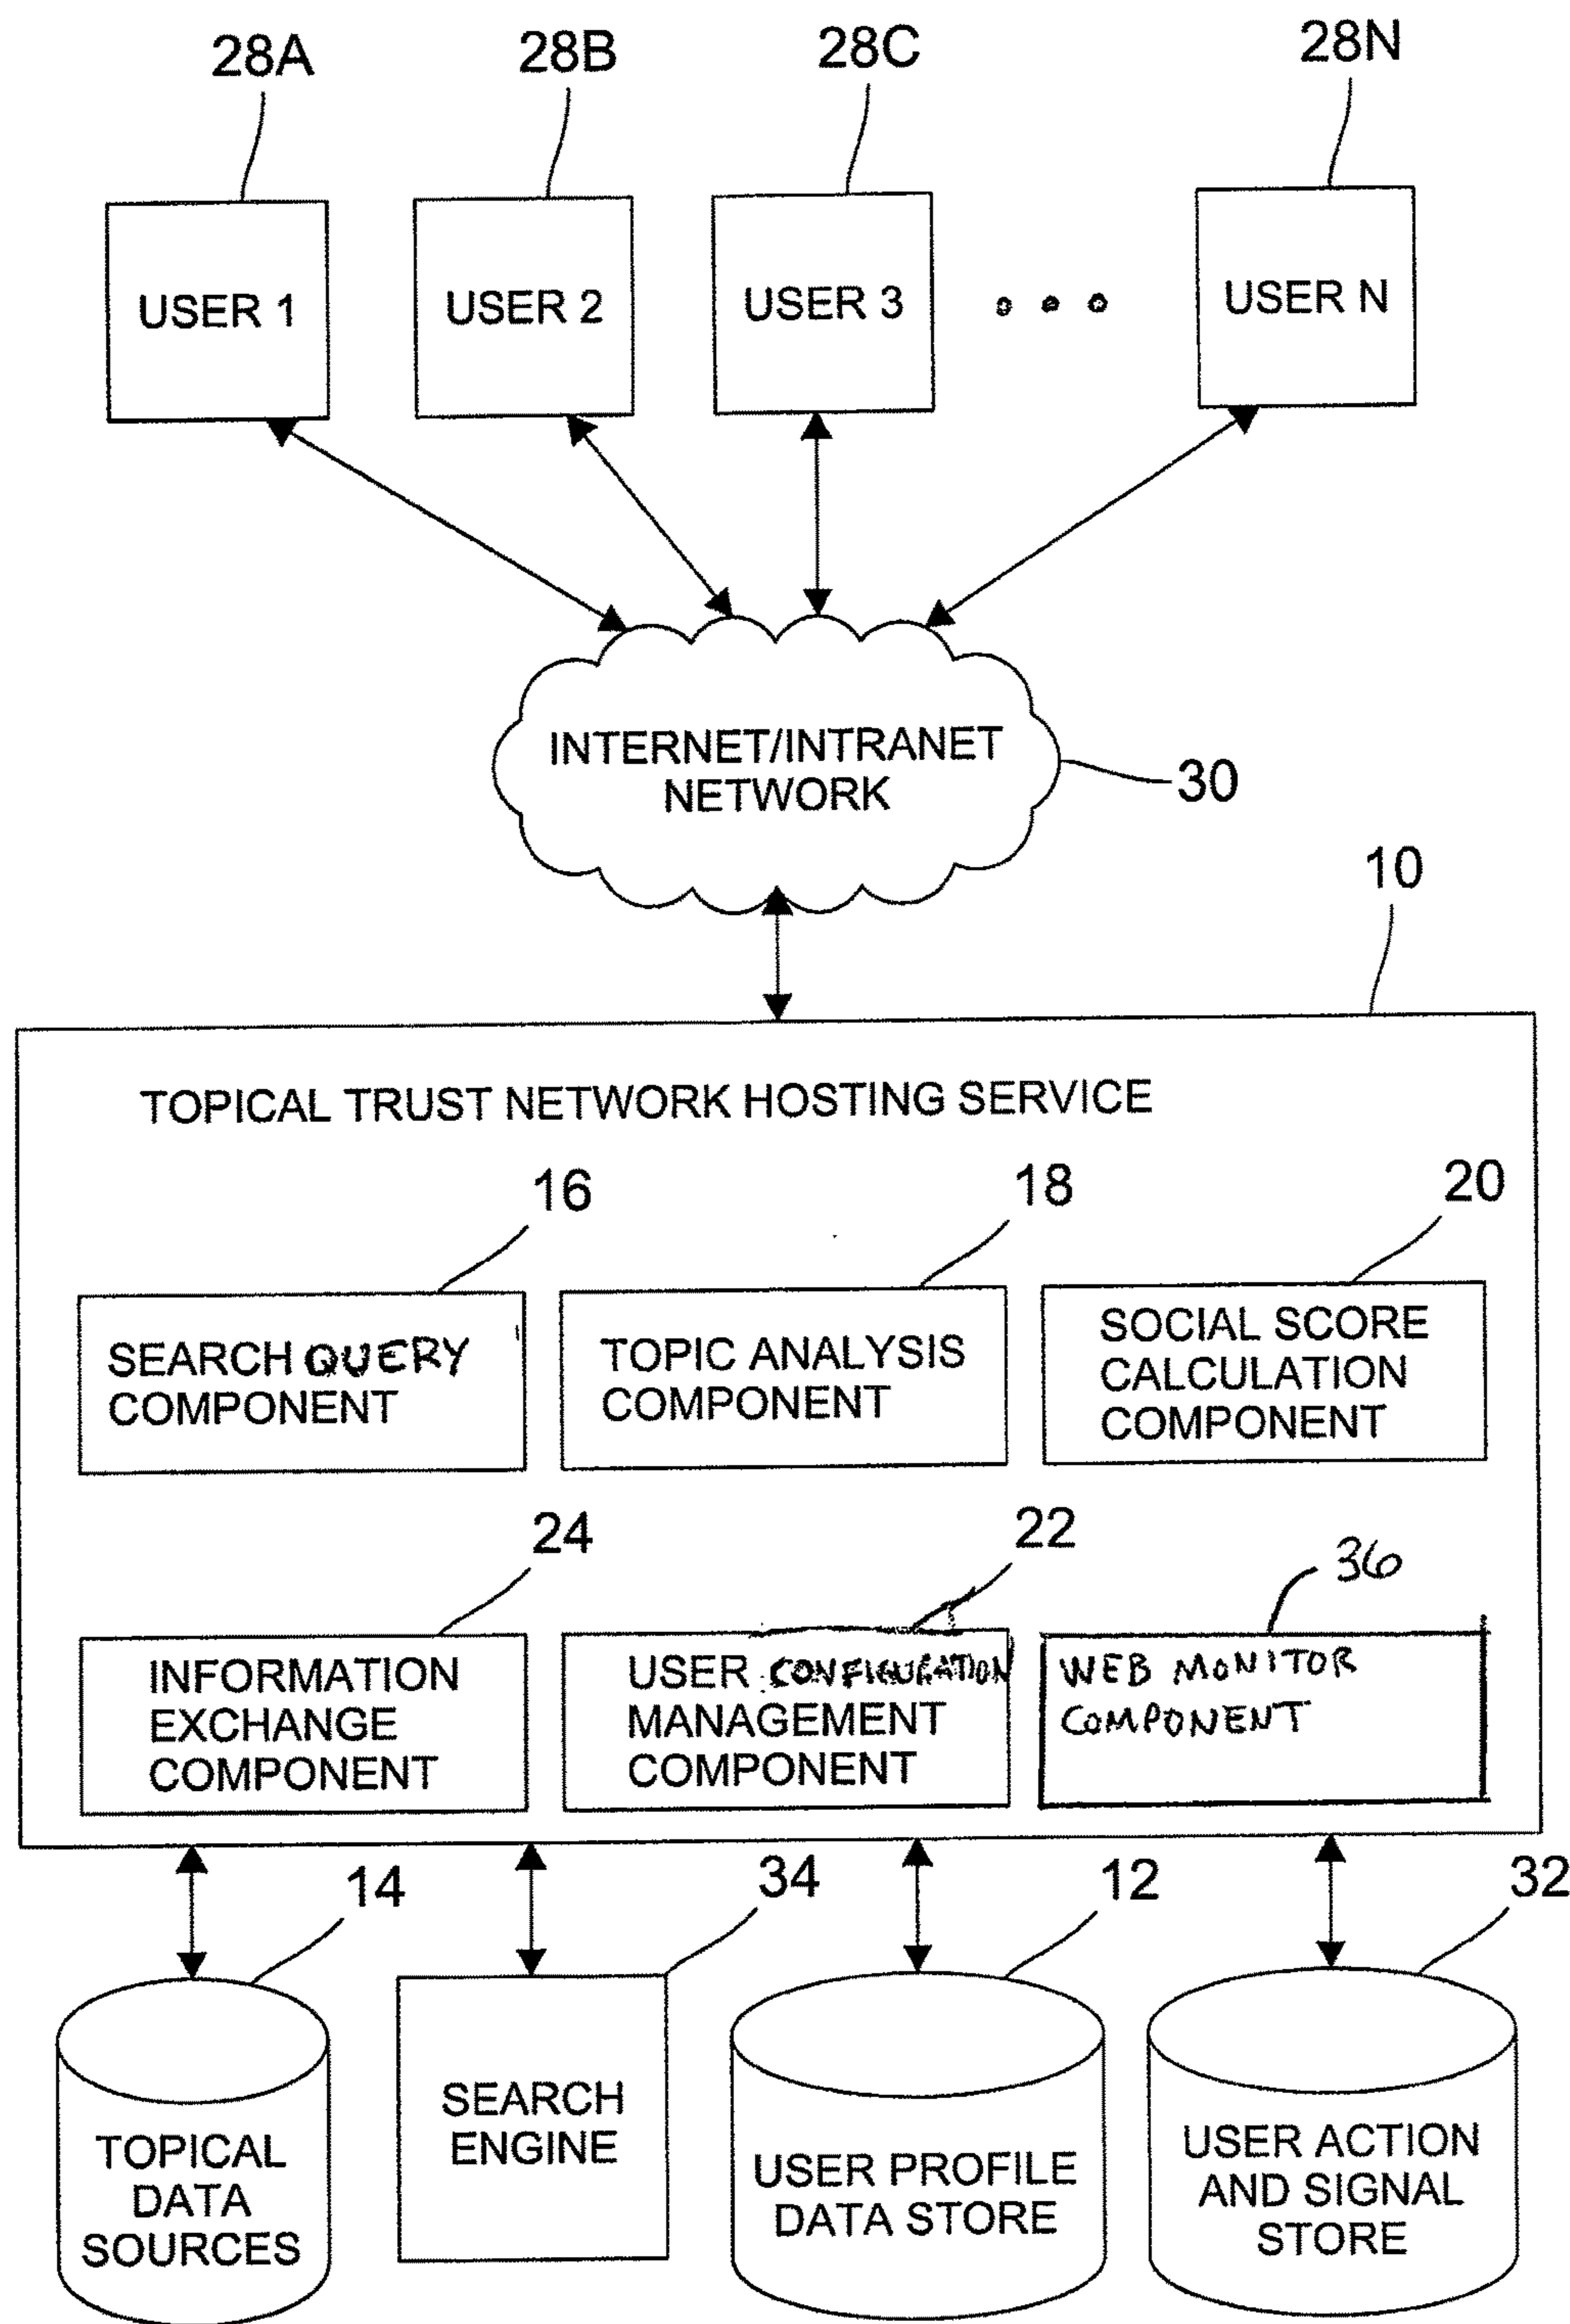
28A
28B
28C
28N

USER 1
USER 2
USER 3
• • •
USER N

INTERNET/INTRANET NETWORK
30

10

TOPICAL TRUST NETWORK HOSTING SERVICE

16
18
20

SEARCH QUERY COMPONENT
TOPIC ANALYSIS COMPONENT
SOCIAL SCORE CALCULATION COMPONENT

24
22
36

INFORMATION EXCHANGE COMPONENT
USER CONFIGURATION MANAGEMENT COMPONENT
WEB MONITOR COMPONENT

14
34
12
32

TOPICAL DATA SOURCES
SEARCH ENGINE
USER PROFILE DATA STORE
USER ACTION AND SIGNAL STORE